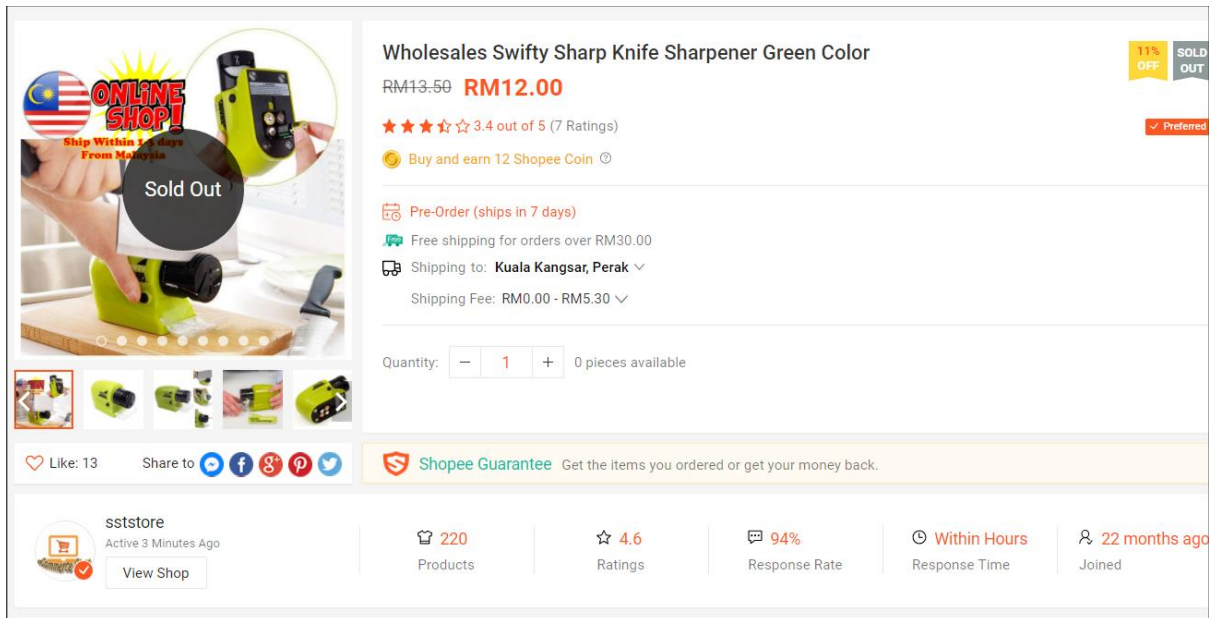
ONLINE SHOP!
Ship Within 3-5 days From Malaysia

Sold Out

Wholesales Swifty Sharp Knife Sharpener Green Color

11% OFF

SOLD OUT

RM13.50 RM12.00

3.4 out of 5 (7 Ratings)

Preferred

Buy and earn 12 Shopee Coin

Pre-Order (ships in 7 days)

Free shipping for orders over RM30.00

Shipping to: Kuala Kangsar, Perak

Shipping Fee: RM0.00 - RM5.30

Quantity: − 1 + 0 pieces available

Like: 13

Share to

Shopee Guarantee Get the items you ordered or get your money back.

sststore
Active 3 Minutes Ago
View Shop

220
Products

4.6
Ratings

94%
Response Rate

Within Hours
Response Time

22 months ago
Joined